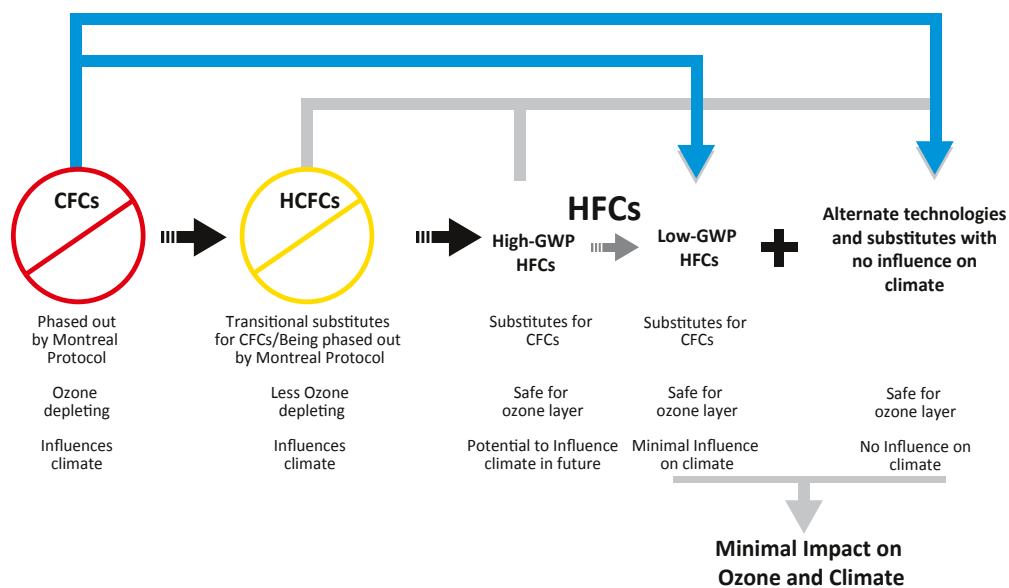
CFCs

HCFCs

HFCs

High-GWP HFCs

Low-GWP HFCs

Alternate technologies and substitutes with no influence on climate

Phased out by Montreal Protocol

Ozone depleting

Influences climate

Transitional substitutes for CFCs/Being phased out by Montreal Protocol

Less Ozone depleting

Influences climate

Substitutes for CFCs

Safe for ozone layer

Potential to Influence climate in future

Substitutes for CFCs

Safe for ozone layer

Minimal Influence on climate

Safe for ozone layer

No Influence on climate

Minimal Impact on Ozone and Climate